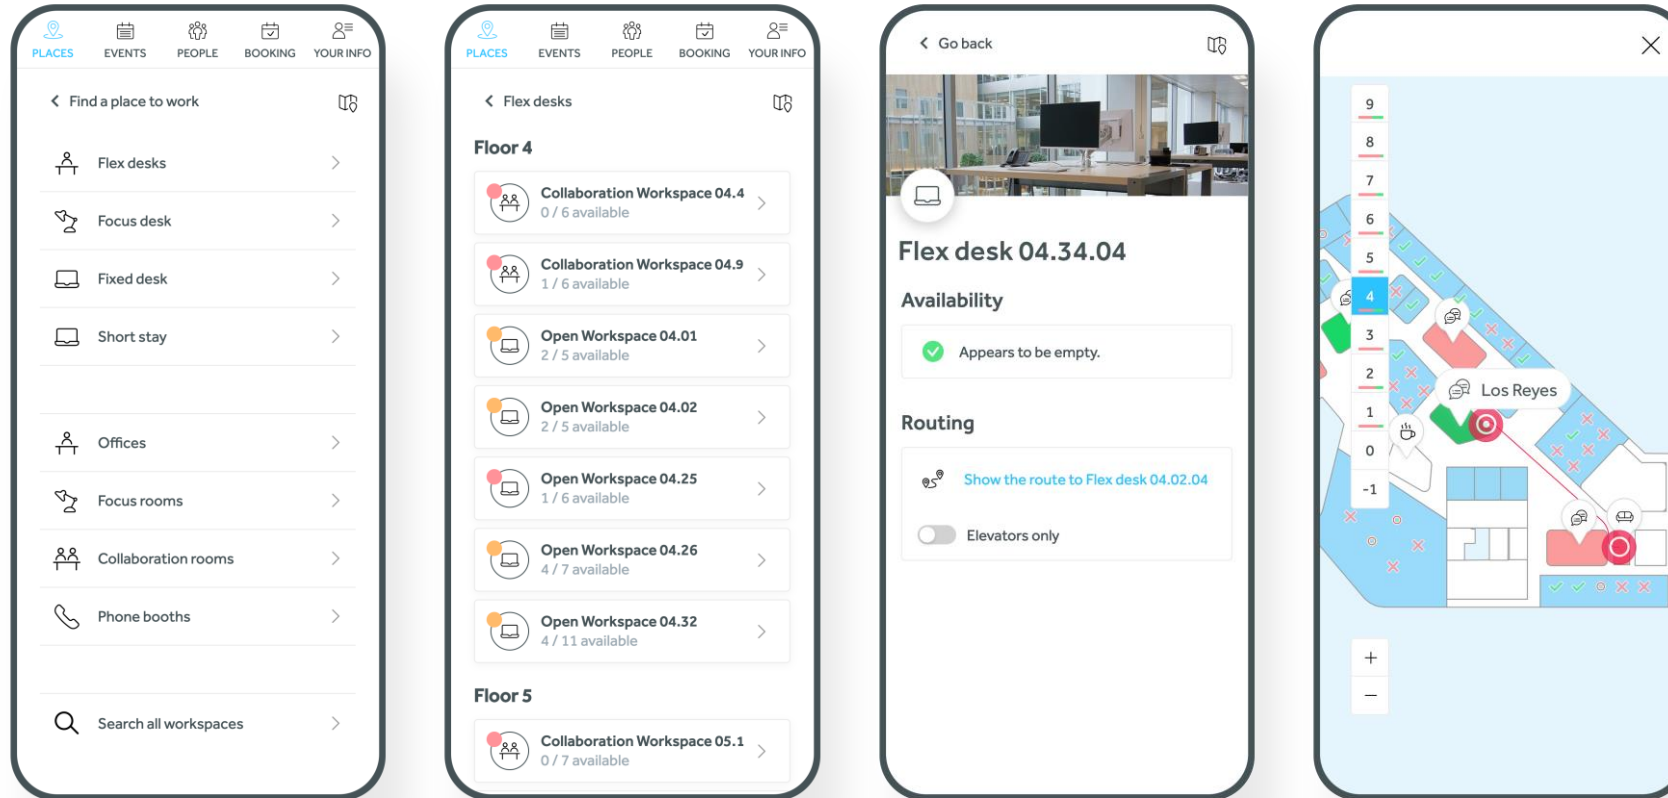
PLACES EVENTS PEOPLE BOOKING YOUR INFO

Find a place to work

Flex desks

Focus desk

Fixed desk

Short stay

Offices

Focus rooms

Collaboration rooms

Phone booths

Search all workspaces

PLACES EVENTS PEOPLE BOOKING YOUR INFO

Flex desks

Floor 4

Collaboration Workspace 04.4
0 / 6 available

Collaboration Workspace 04.9
1 / 6 available

Open Workspace 04.01
2 / 5 available

Open Workspace 04.02
2 / 5 available

Open Workspace 04.25
1 / 6 available

Open Workspace 04.26
4 / 7 available

Open Workspace 04.32
4 / 11 available

Floor 5

Collaboration Workspace 05.1
0 / 7 available

Go back

Flex desk 04.34.04

Availability

Appears to be empty.

Routing

Show the route to Flex desk 04.02.04

Elevators only

9
8
7
6
5
4
3
2
1
0
-1

Los Reyes

+
−